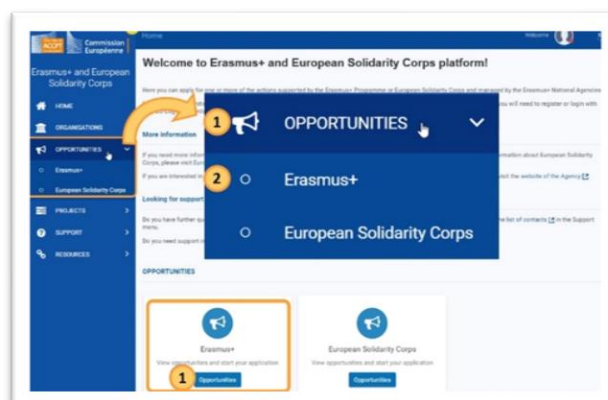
ACCEPT Commission Européenne

Home

Welcome

Erasmus+ and European Solidarity Corps

HOME

ORGANISATIONS

OPPORTUNITIES

Erasmus+

European Solidarity Corps

PROJECTS

SUPPORT

RESOURCES

Welcome to Erasmus+ and European Solidarity Corps platform!

Here you can apply for one or more of the actions supported by the Erasmus+ Programme or European Solidarity Corps and managed by the Erasmus+ National Agencies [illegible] you will need to register or login with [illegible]

More information

If you need more infor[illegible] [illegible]rmation about European Solidarity Corps, please visit Eur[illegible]

If you are interested in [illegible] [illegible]out the website of the Agency

Looking for support

Do you have further qu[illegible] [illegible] the list of contacts in the Support menu.

Do you need support i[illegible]

1 OPPORTUNITIES

2 Erasmus+

European Solidarity Corps

OPPORTUNITIES

Erasmus+

View opportunities and start your application

1 Opportunities

European Solidarity Corps

View opportunities and start your application

Opportunities